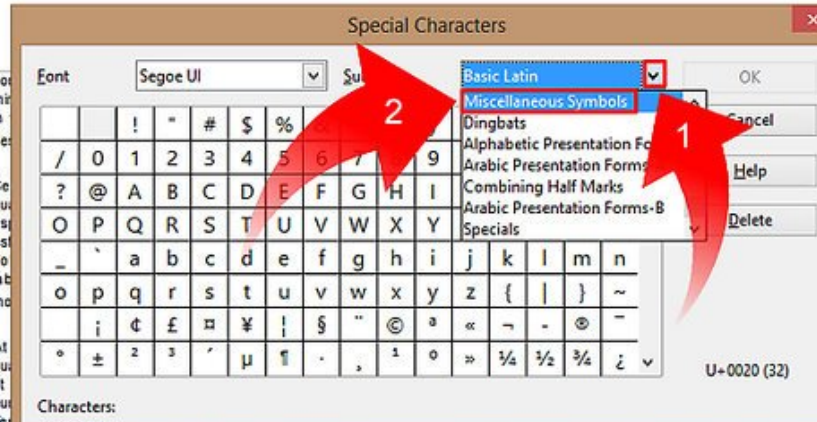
Special Characters

Font Segoe UI

Su

Basic Latin

OK

Miscellaneous Symbols

Dingbats

Alphabetic Presentation Fo

Arabic Presentation Forms

Combining Half Marks

Arabic Presentation Forms-B

Specials

Cancel

Help

Delete

2

1

| | ! | " | # | $ | % | | | | | | | | | |
|---|---|---|---|---|---|---|---|---|---|---|---|---|---|---|
| / | 0 | 1 | 2 | 3 | 4 | 5 | 6 | 7 | 8 | 9 | | | | |
| ? | @ | A | B | C | D | E | F | G | H | I | | | | |
| O | P | Q | R | S | T | U | V | W | X | Y | | | | |
| _ | ` | a | b | c | d | e | f | g | h | i | j | k | l | m | n |
| o | p | q | r | s | t | u | v | w | x | y | z | { | \| | } | ~ |
| | ¡ | ¢ | £ | ¤ | ¥ | ¦ | § | ¨ | © | ª | « | ¬ | - | ® | ¯ |
| ° | ± | ² | ³ | ´ | µ | ¶ | · | ¸ | ¹ | º | » | ¼ | ½ | ¾ | ¿ |

U+0020 (32)

Characters: